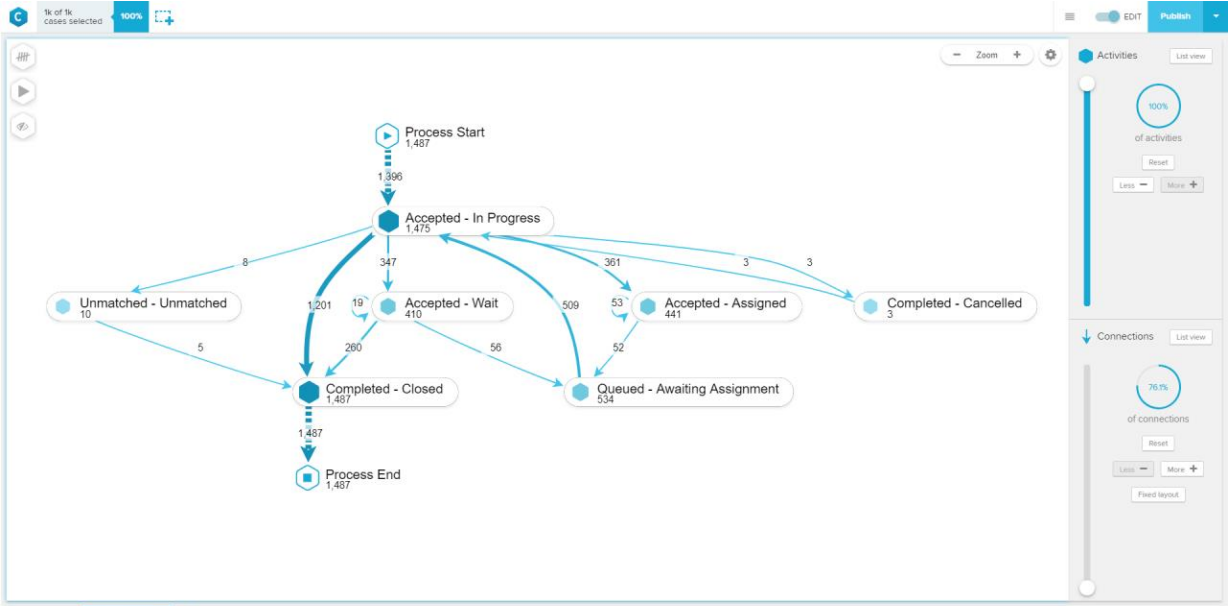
1k of 1k
cases selected
100%

EDIT
Publish

Zoom

Process Start
1,487

1,396

Accepted - In Progress
1,475

8
347
361
3
3

Unmatched - Unmatched
10

19
Accepted - Wait
410

1,201
509

53
Accepted - Assigned
441

Completed - Cancelled
3

5
260
56
52

Completed - Closed
1,487

Queued - Awaiting Assignment
534

1,487

Process End
1,487

Activities
List view
100%
of activities
Reset
Less
More

Connections
List view
76.1%
of connections
Reset
Less
More
Fixed layout